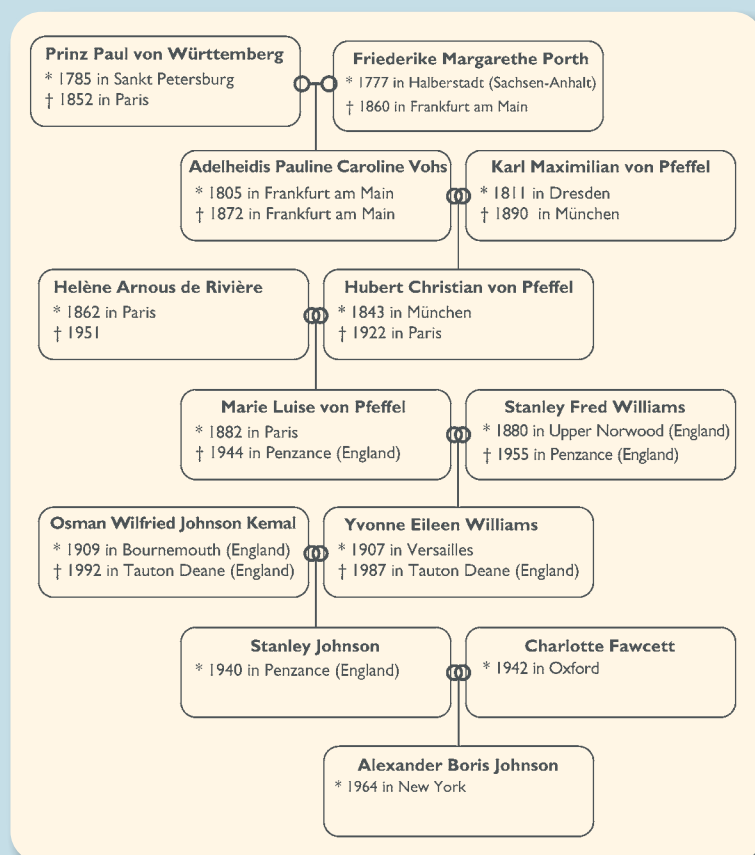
**Prinz Paul von Württemberg**
\* 1785 in Sankt Petersburg
† 1852 in Paris

**Friederike Margarethe Porth**
\* 1777 in Halberstadt (Sachsen-Anhalt)
† 1860 in Frankfurt am Main

**Adelheidis Pauline Caroline Vohs**
\* 1805 in Frankfurt am Main
† 1872 in Frankfurt am Main

**Karl Maximilian von Pfeffel**
\* 1811 in Dresden
† 1890 in München

**Helène Arnous de Rivière**
\* 1862 in Paris
† 1951

**Hubert Christian von Pfeffel**
\* 1843 in München
† 1922 in Paris

**Marie Luise von Pfeffel**
\* 1882 in Paris
† 1944 in Penzance (England)

**Stanley Fred Williams**
\* 1880 in Upper Norwood (England)
† 1955 in Penzance (England)

**Osman Wilfried Johnson Kemal**
\* 1909 in Bournemouth (England)
† 1992 in Tauton Deane (England)

**Yvonne Eileen Williams**
\* 1907 in Versailles
† 1987 in Tauton Deane (England)

**Stanley Johnson**
\* 1940 in Penzance (England)

**Charlotte Fawcett**
\* 1942 in Oxford

**Alexander Boris Johnson**
\* 1964 in New York